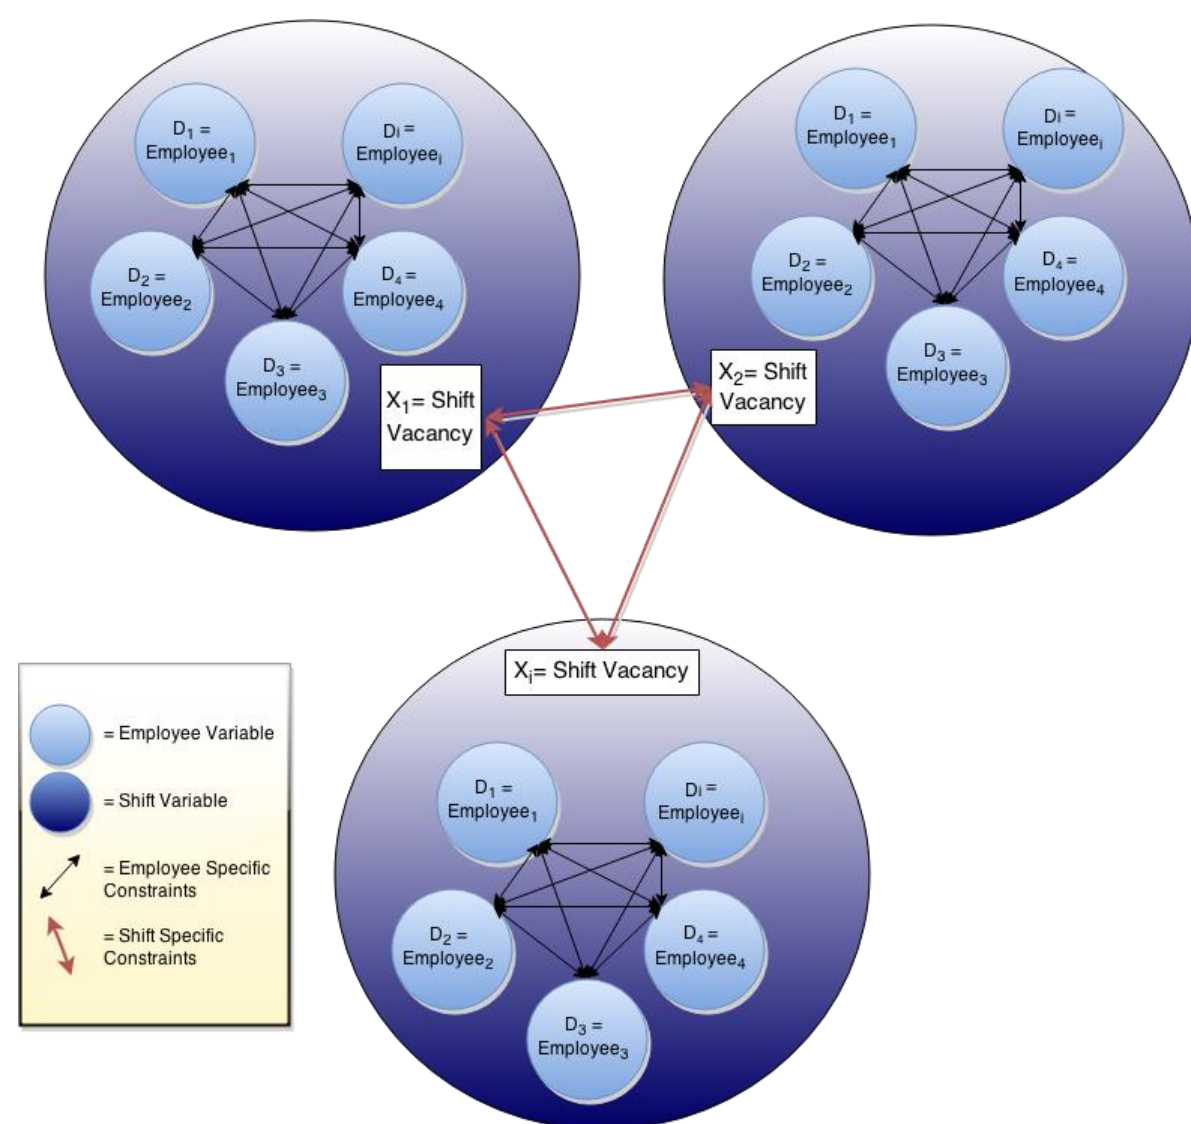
$D_1$ = $Employee_1$

$D_i$ = $Employee_i$

$D_2$ = $Employee_2$

$D_4$ = $Employee_4$

$D_3$ = $Employee_3$

$X_1$= Shift Vacancy

$D_1$ = $Employee_1$

$D_i$ = $Employee_i$

$D_2$ = $Employee_2$

$D_4$ = $Employee_4$

$D_3$ = $Employee_3$

$X_2$= Shift Vacancy

$X_i$= Shift Vacancy

$D_1$ = $Employee_1$

$D_i$ = $Employee_i$

$D_2$ = $Employee_2$

$D_4$ = $Employee_4$

$D_3$ = $Employee_3$

= Employee Variable

= Shift Variable

= Employee Specific Constraints

= Shift Specific Constraints